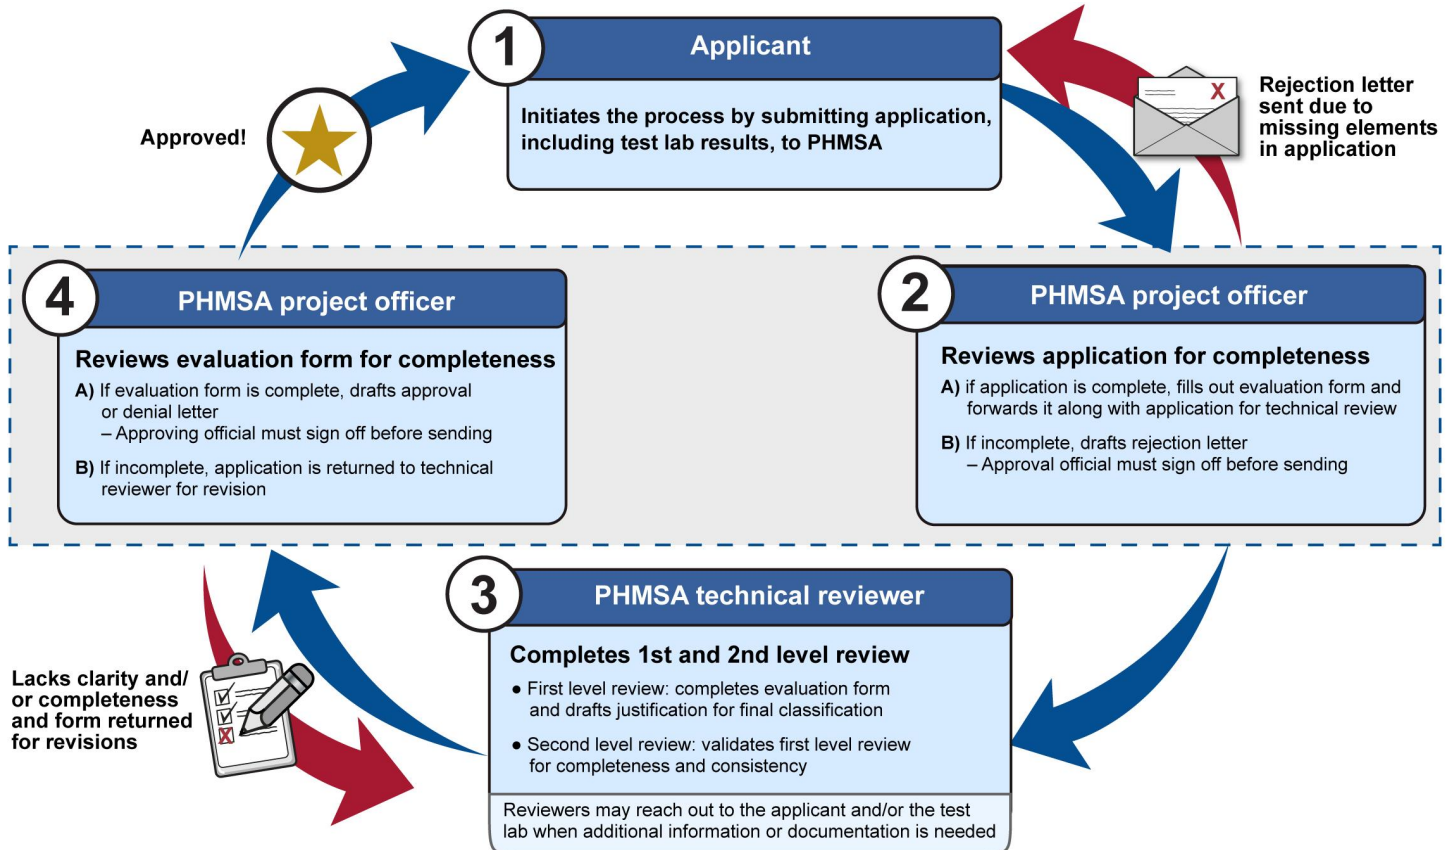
1 Applicant

Initiates the process by submitting application, including test lab results, to PHMSA

Rejection letter sent due to missing elements in application

Approved!

2 PHMSA project officer

Reviews application for completeness

A) if application is complete, fills out evaluation form and forwards it along with application for technical review

B) If incomplete, drafts rejection letter
– Approval official must sign off before sending

3 PHMSA technical reviewer

Completes 1st and 2nd level review

● First level review: completes evaluation form and drafts justification for final classification

● Second level review: validates first level review for completeness and consistency

Reviewers may reach out to the applicant and/or the test lab when additional information or documentation is needed

4 PHMSA project officer

Reviews evaluation form for completeness

A) If evaluation form is complete, drafts approval or denial letter
– Approving official must sign off before sending

B) If incomplete, application is returned to technical reviewer for revision

Lacks clarity and/ or completeness and form returned for revisions